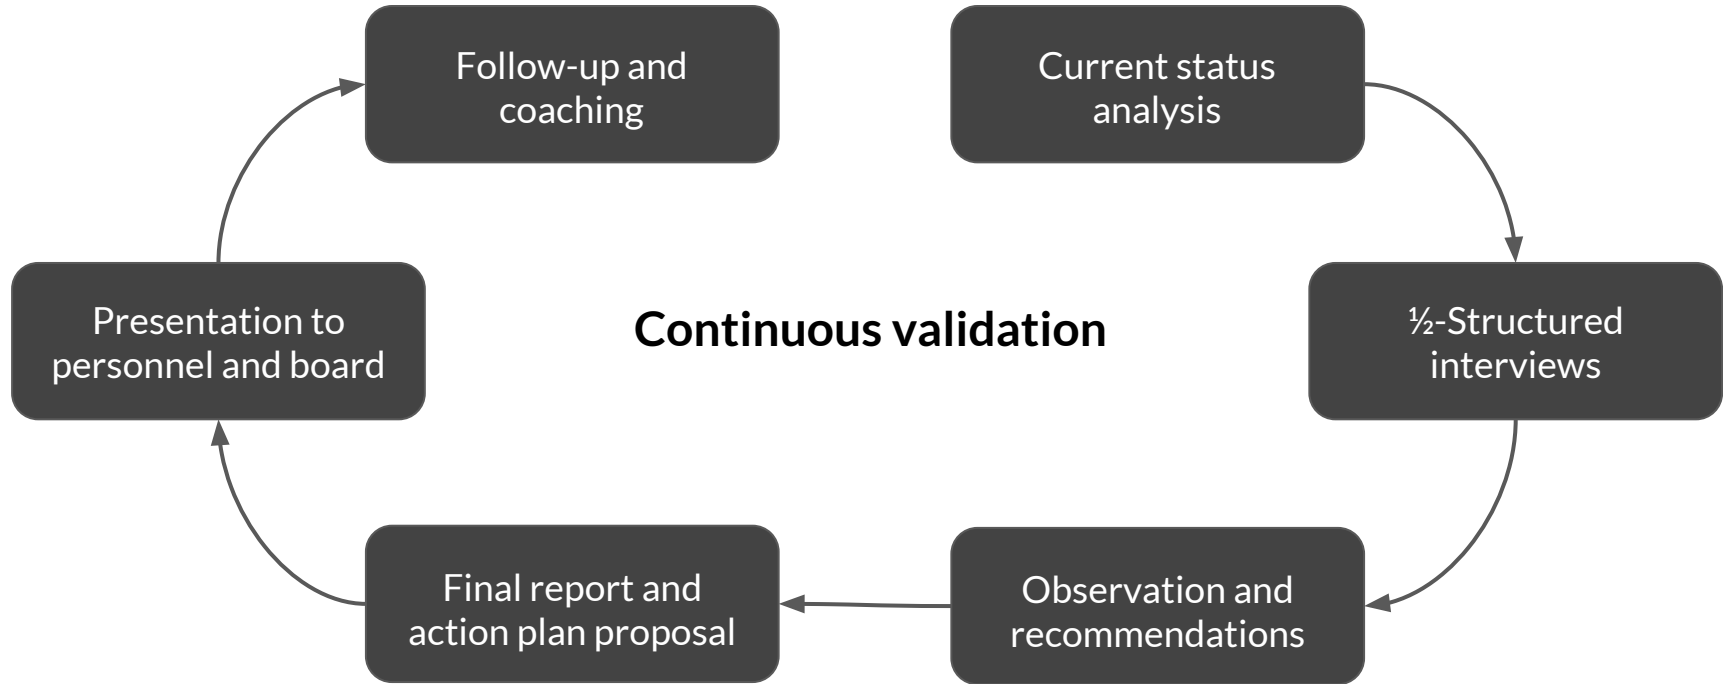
Follow-up and coaching

Current status analysis

Presentation to personnel and board

Continuous validation

½-Structured interviews

Final report and action plan proposal

Observation and recommendations